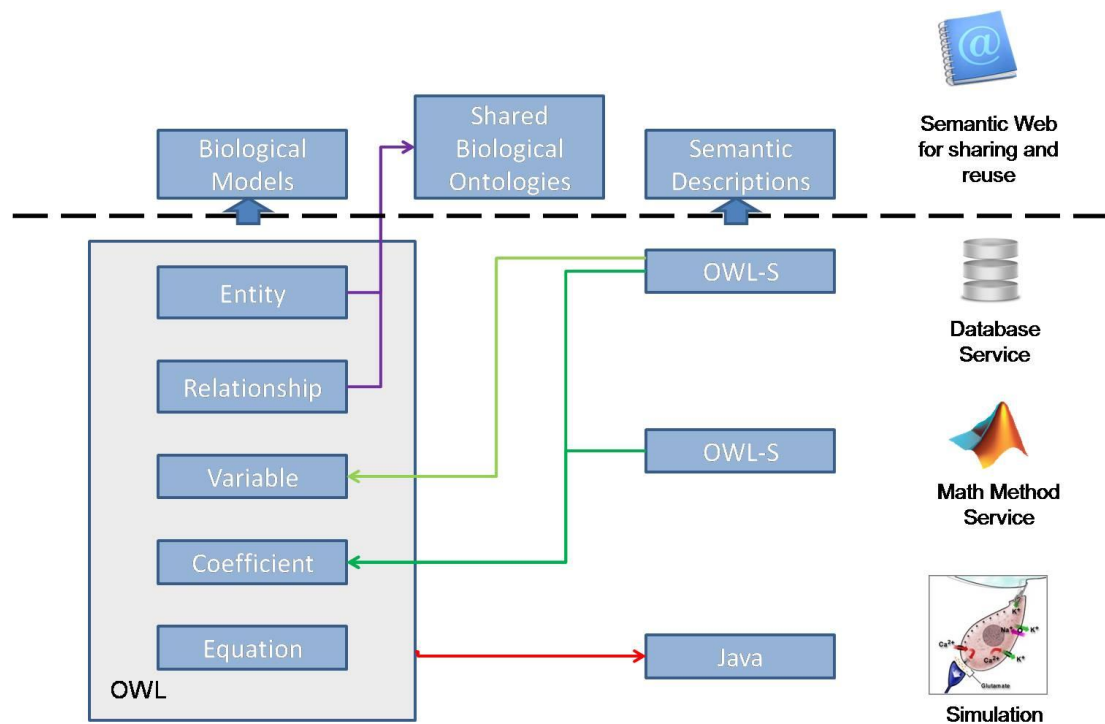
Biological Models

Shared Biological Ontologies

Semantic Descriptions

Semantic Web for sharing and reuse

Entity

Relationship

Variable

Coefficient

Equation

OWL

OWL-S

OWL-S

Java

Database Service

Math Method Service

$K^+$

$Na^+$

$K^+$

$Ca^{2+}$

$Ca^{2+}$

$K^+$

Glutamate

Simulation